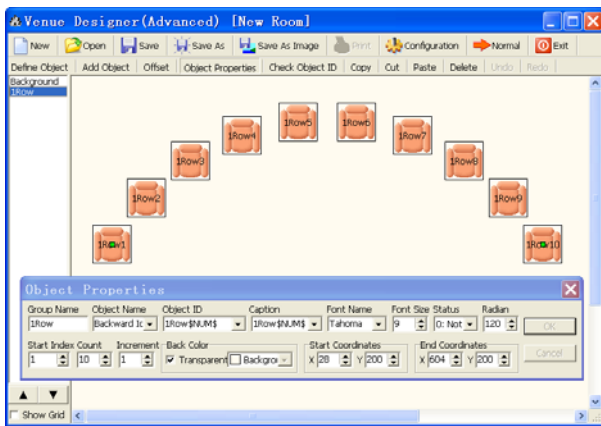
Venue Designer(Advanced) [New Room]

New Open Save Save As Save As Image Print Configuration Normal Exit

Define Object Add Object Offset Object Properties Check Object ID Copy Cut Paste Delete Undo Redo

Background
1Row

1Row1 1Row2 1Row3 1Row4 1Row5 1Row6 1Row7 1Row8 1Row9 1Row10

Object Properties

Group Name 1Row
Object Name Backward Ic
Object ID 1Row$NUM$
Caption 1Row$NUM$
Font Name Tahoma
Font Size 9
Status 0: Not
Radian 120
OK

Start Index 1
Count 10
Increment 1
Back Color Transparent Backgro
Start Coordinates X 28 Y 200
End Coordinates X 604 Y 200
Cancel

Show Grid